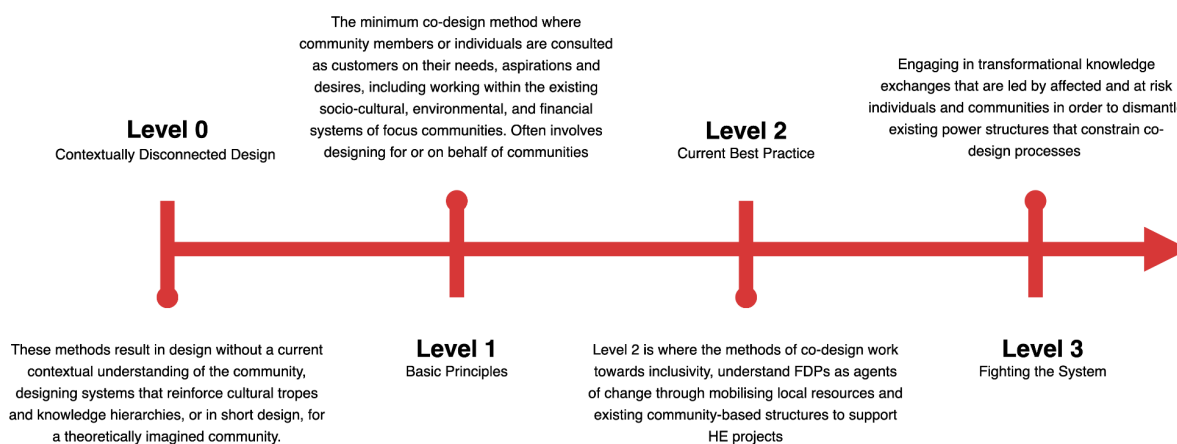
The minimum co-design method where community members or individuals are consulted as customers on their needs, aspirations and desires, including working within the existing socio-cultural, environmental, and financial systems of focus communities. Often involves designing for or on behalf of communities

Engaging in transformational knowledge exchanges that are led by affected and at risk individuals and communities in order to dismantl existing power structures that constrain co-design processes

**Level 0**
Contextually Disconnected Design

**Level 2**
Current Best Practice

These methods result in design without a current contextual understanding of the community, designing systems that reinforce cultural tropes and knowledge hierarchies, or in short design, for a theoretically imagined community.

**Level 1**
Basic Principles

Level 2 is where the methods of co-design work towards inclusivity, understand FDPs as agents of change through mobilising local resources and existing community-based structures to support HE projects

**Level 3**
Fighting the System